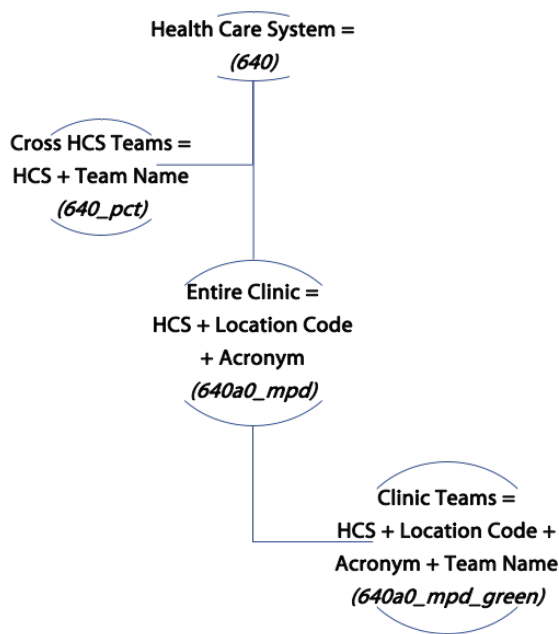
Health Care System =
(640)

Cross HCS Teams =
HCS + Team Name
(640_pct)

Entire Clinic =
HCS + Location Code
+ Acronym
(640a0_mpd)

Clinic Teams =
HCS + Location Code +
Acronym + Team Name
(640a0_mpd_green)